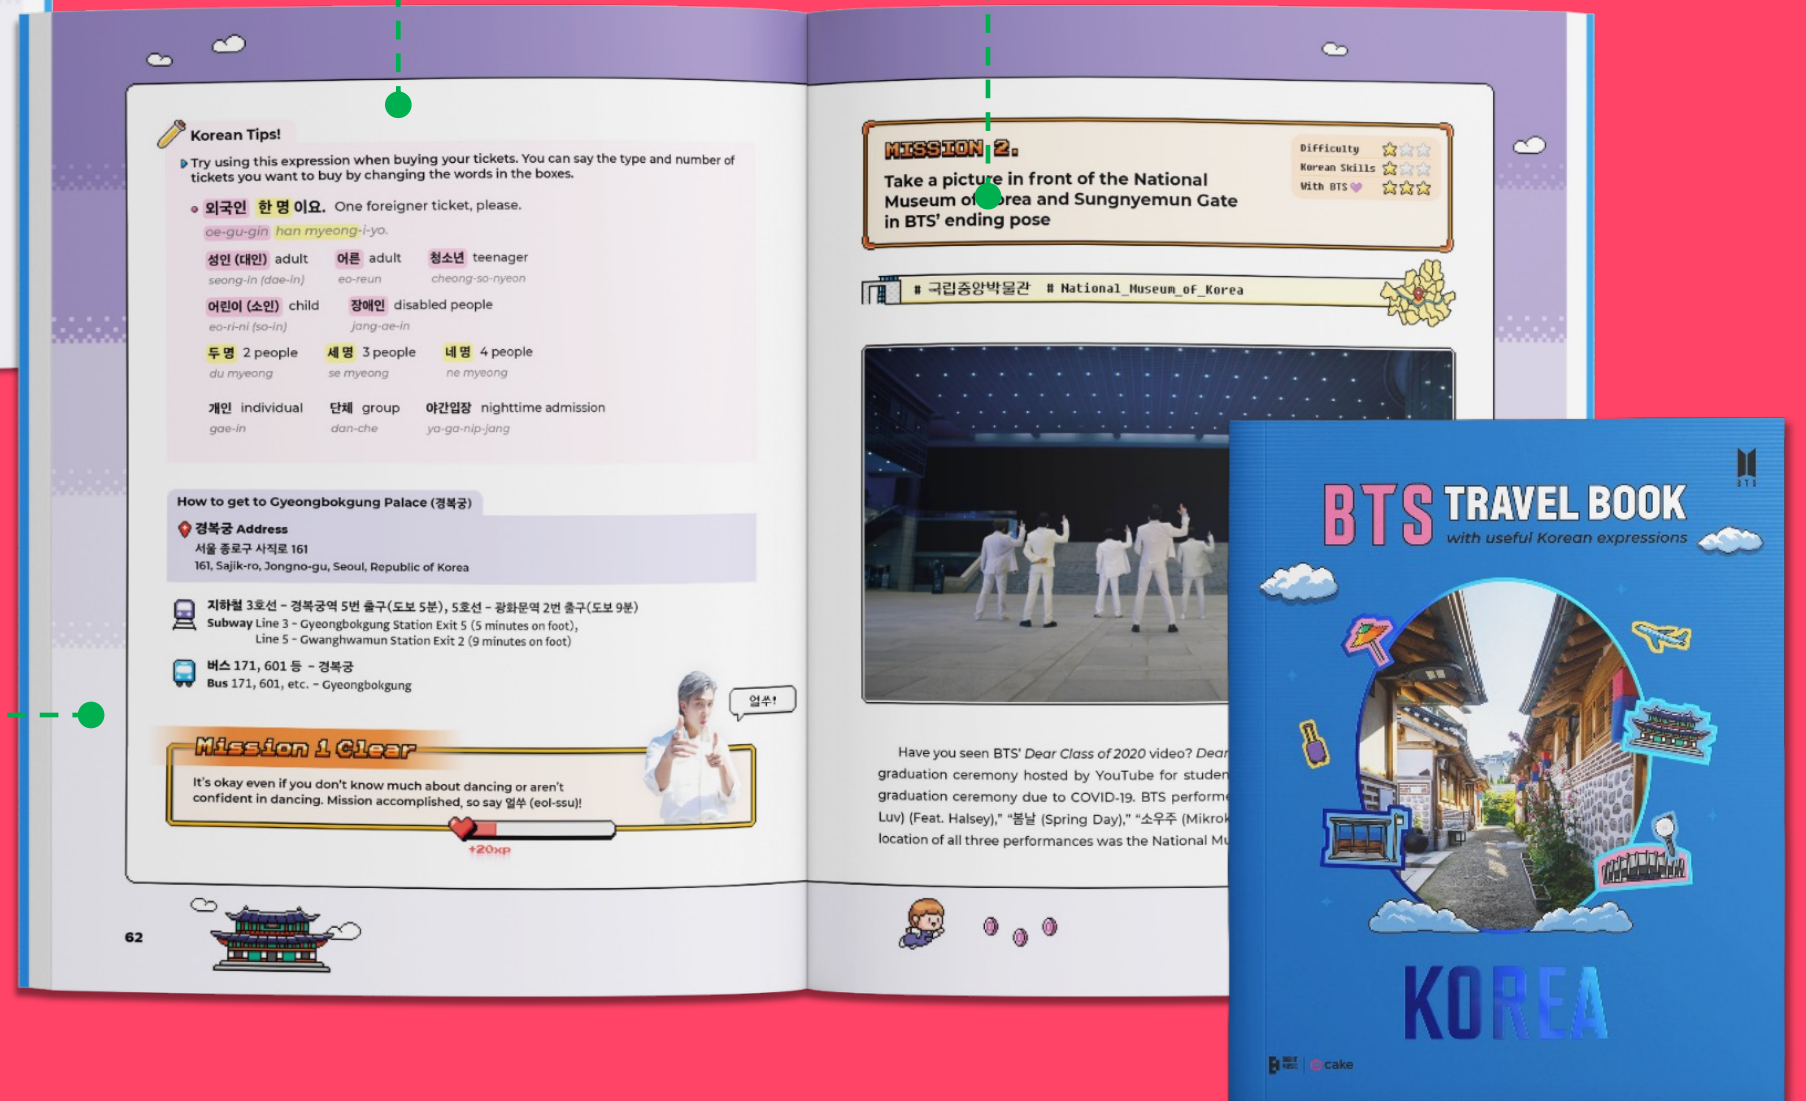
Korean Tips!

Try using this expression when buying your tickets. You can say the type and number of tickets you want to buy by changing the words in the boxes.

외국인 한 명 이요. One foreigner ticket, please.
oe-gu-gin han myeong-i-yo.

성인 (대인) adult
seong-in (dae-in)
어른 adult
eo-reun
청소년 teenager
cheong-so-nyeon
어린이 (소인) child
eo-ri-ni (so-in)
장애인 disabled people
jang-ae-in
두 명 2 people
du myeong
세 명 3 people
se myeong
네 명 4 people
ne myeong
개인 individual
gae-in
단체 group
dan-che
야간입장 nighttime admission
ya-ga-nip-jang

How to get to Gyeongbokgung Palace (경복궁)
경복궁 Address
서울 종로구 사직로 161
161, Sajik-ro, Jongno-gu, Seoul, Republic of Korea

지하철 3호선 - 경복궁역 5번 출구(도보 5분), 5호선 - 광화문역 2번 출구(도보 9분)
Subway Line 3 - Gyeongbokgung Station Exit 5 (5 minutes on foot),
Line 5 - Gwanghwamun Station Exit 2 (9 minutes on foot)

버스 171, 601 등 - 경복궁
Bus 171, 601, etc. - Gyeongbokgung

얼쑤!

Mission 1 Clear
It's okay even if you don't know much about dancing or aren't confident in dancing. Mission accomplished, so say 얼쑤 (eol-ssu)!
+20xp

62

MISSION 2.
Take a picture in front of the National Museum of Korea and Sungnyemun Gate in BTS' ending pose
Difficulty
Korean Skills
With BTS

# 국립중앙박물관 # National_Museum_of_Korea

Have you seen BTS' Dear Class of 2020 video? Dear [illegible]
graduation ceremony hosted by YouTube for studen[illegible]
graduation ceremony due to COVID-19. BTS performe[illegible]
Luv) (Feat. Halsey)," "봄날 (Spring Day)," "소우주 (Mikro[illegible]
location of all three performances was the National Mu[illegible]

BTS
BTS TRAVEL BOOK
with useful Korean expressions
KOREA
cake